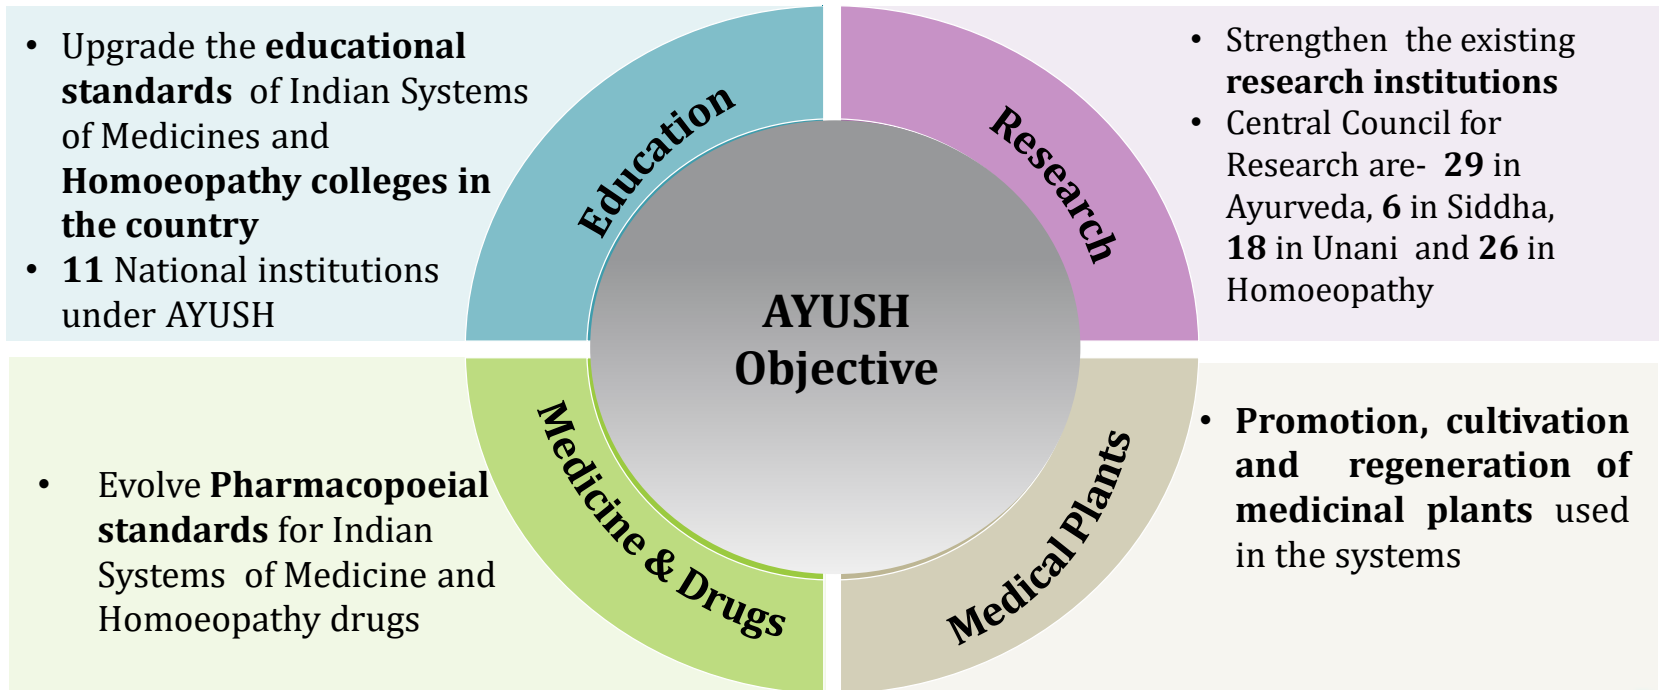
• Upgrade the educational standards of Indian Systems of Medicines and Homoeopathy colleges in the country
• 11 National institutions under AYUSH

Education

Research

• Strengthen the existing research institutions
• Central Council for Research are- 29 in Ayurveda, 6 in Siddha, 18 in Unani and 26 in Homoeopathy

AYUSH Objective

Medicine & Drugs

Medical Plants

• Evolve Pharmacopoeial standards for Indian Systems of Medicine and Homoeopathy drugs

• Promotion, cultivation and regeneration of medicinal plants used in the systems